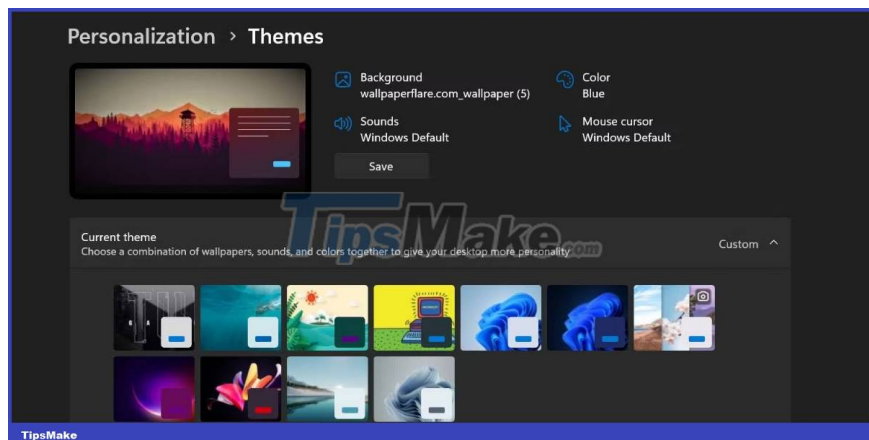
Personalization › Themes

Background
wallpaperflare.com_wallpaper (5)

Color
Blue

Sounds
Windows Default

Mouse cursor
Windows Default

Save

TipsMake.com

Current theme
Choose a combination of wallpapers, sounds, and colors together to give your desktop more personality

Custom

TipsMake